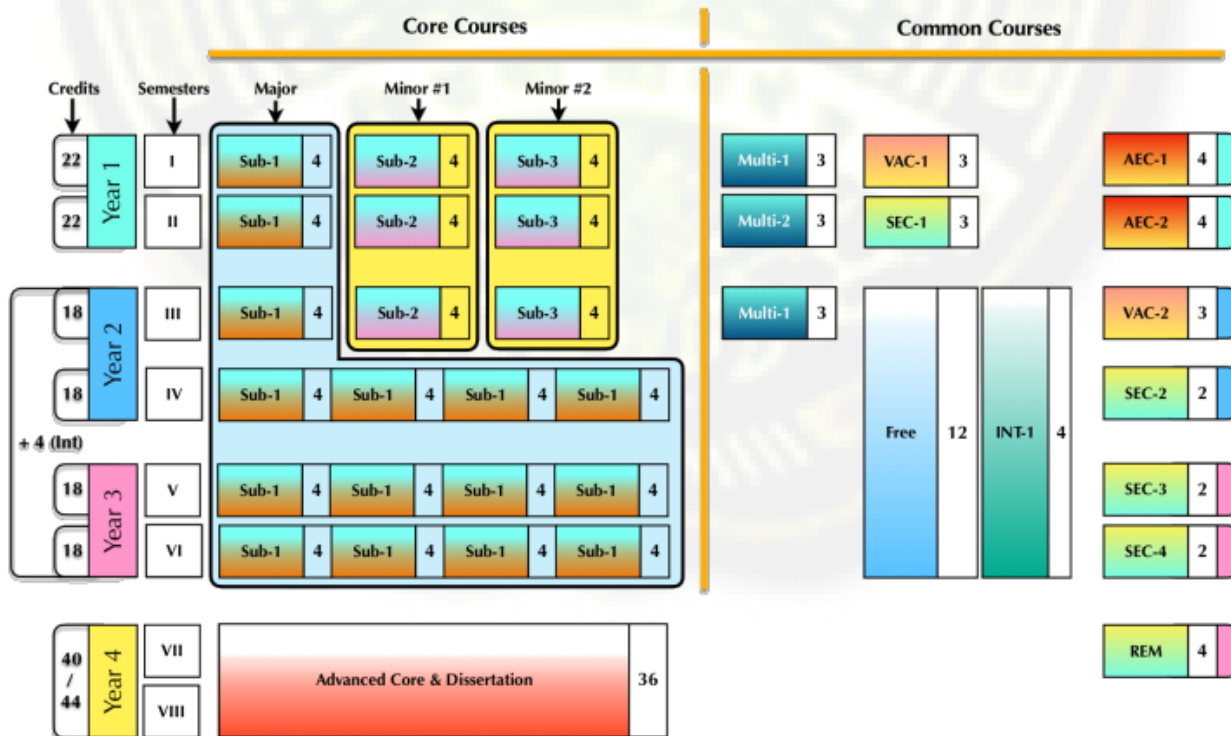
Core Courses

Common Courses

Credits Semesters Major Minor #1 Minor #2

| Credits | Year | Semester | Major | | Minor #1 | | Minor #2 | |
|---|---|---|---|---|---|---|---|---|
| 22 | Year 1 | I | Sub-1 | 4 | Sub-2 | 4 | Sub-3 | 4 |
| 22 | | II | Sub-1 | 4 | Sub-2 | 4 | Sub-3 | 4 |
| 18 | Year 2 | III | Sub-1 | 4 | Sub-2 | 4 | Sub-3 | 4 |
| 18 | | IV | Sub-1 4, Sub-1 4, Sub-1 4, Sub-1 4 | | | | | |
| 18 | Year 3 | V | Sub-1 4, Sub-1 4, Sub-1 4, Sub-1 4 | | | | | |
| 18 | | VI | Sub-1 4, Sub-1 4, Sub-1 4, Sub-1 4 | | | | | |
| 40 / 44 | Year 4 | VII, VIII | Advanced Core & Dissertation | 36 | | | | |

+ 4 (Int)

Multi-1 3
Multi-2 3
Multi-1 3

VAC-1 3
SEC-1 3
Free 12
INT-1 4

AEC-1 4
AEC-2 4
VAC-2 3
SEC-2 2
SEC-3 2
SEC-4 2
REM 4